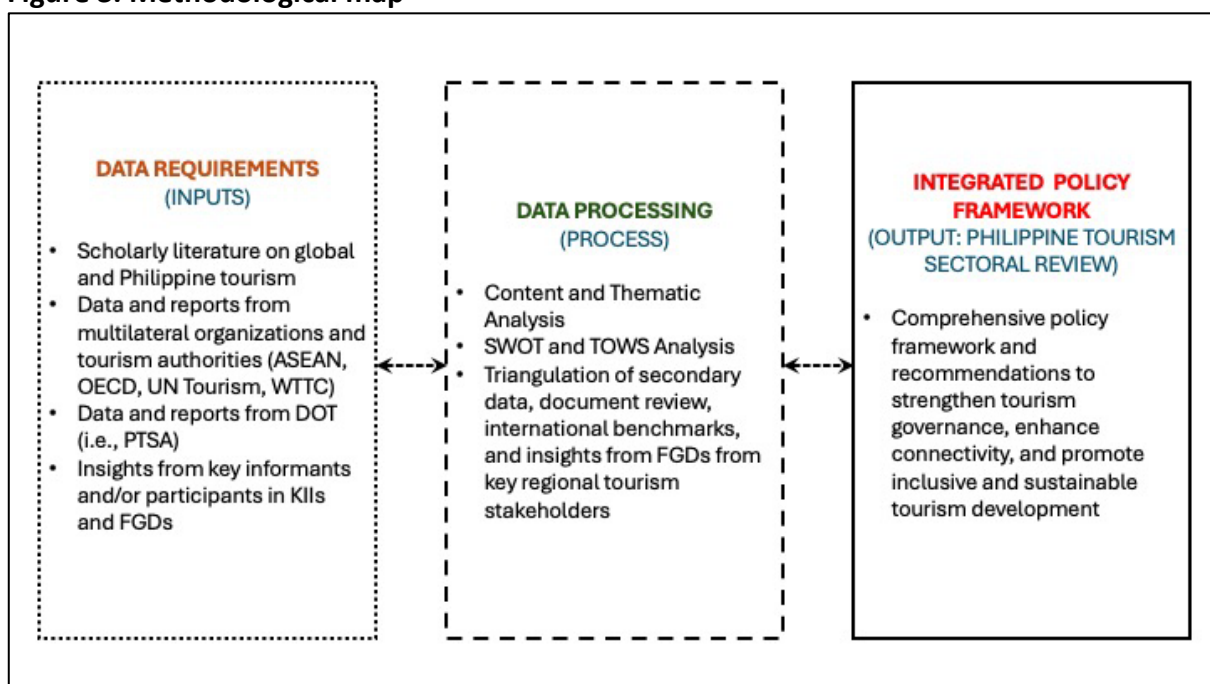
Figure 3. Methodological map

DATA REQUIREMENTS
(INPUTS)

- Scholarly literature on global and Philippine tourism
- Data and reports from multilateral organizations and tourism authorities (ASEAN, OECD, UN Tourism, WTTC)
- Data and reports from DOT (i.e., PTSA)
- Insights from key informants and/or participants in KIIs and FGDs

DATA PROCESSING
(PROCESS)

- Content and Thematic Analysis
- SWOT and TOWS Analysis
- Triangulation of secondary data, document review, international benchmarks, and insights from FGDs from key regional tourism stakeholders

INTEGRATED POLICY FRAMEWORK
(OUTPUT: PHILIPPINE TOURISM SECTORAL REVIEW)

- Comprehensive policy framework and recommendations to strengthen tourism governance, enhance connectivity, and promote inclusive and sustainable tourism development